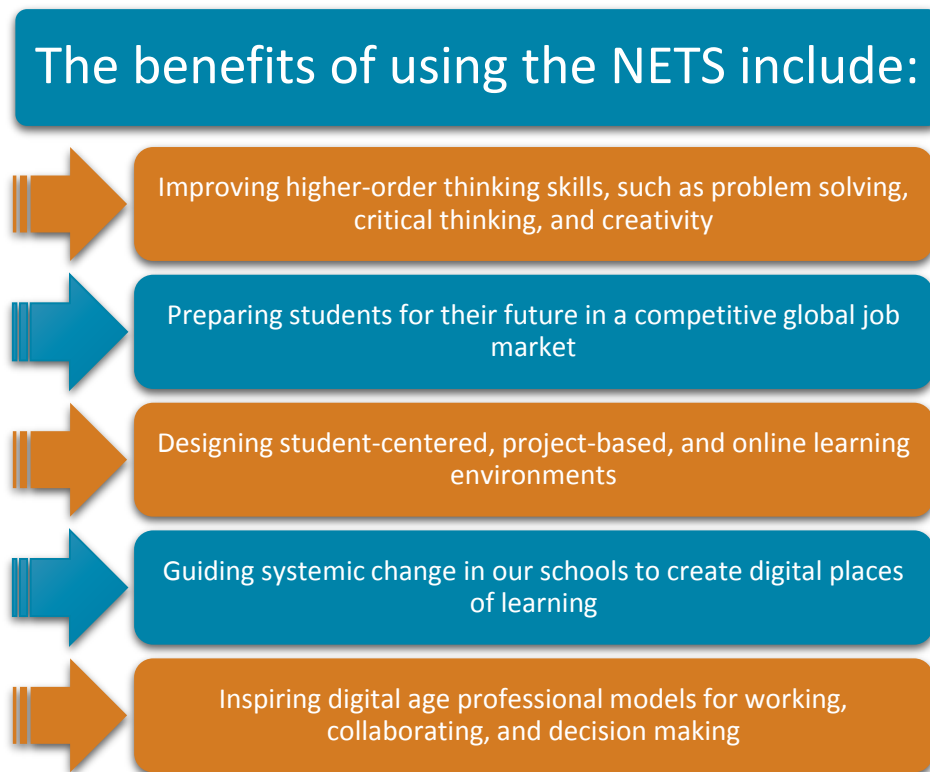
The benefits of using the NETS include:

Improving higher-order thinking skills, such as problem solving, critical thinking, and creativity

Preparing students for their future in a competitive global job market

Designing student-centered, project-based, and online learning environments

Guiding systemic change in our schools to create digital places of learning

Inspiring digital age professional models for working, collaborating, and decision making